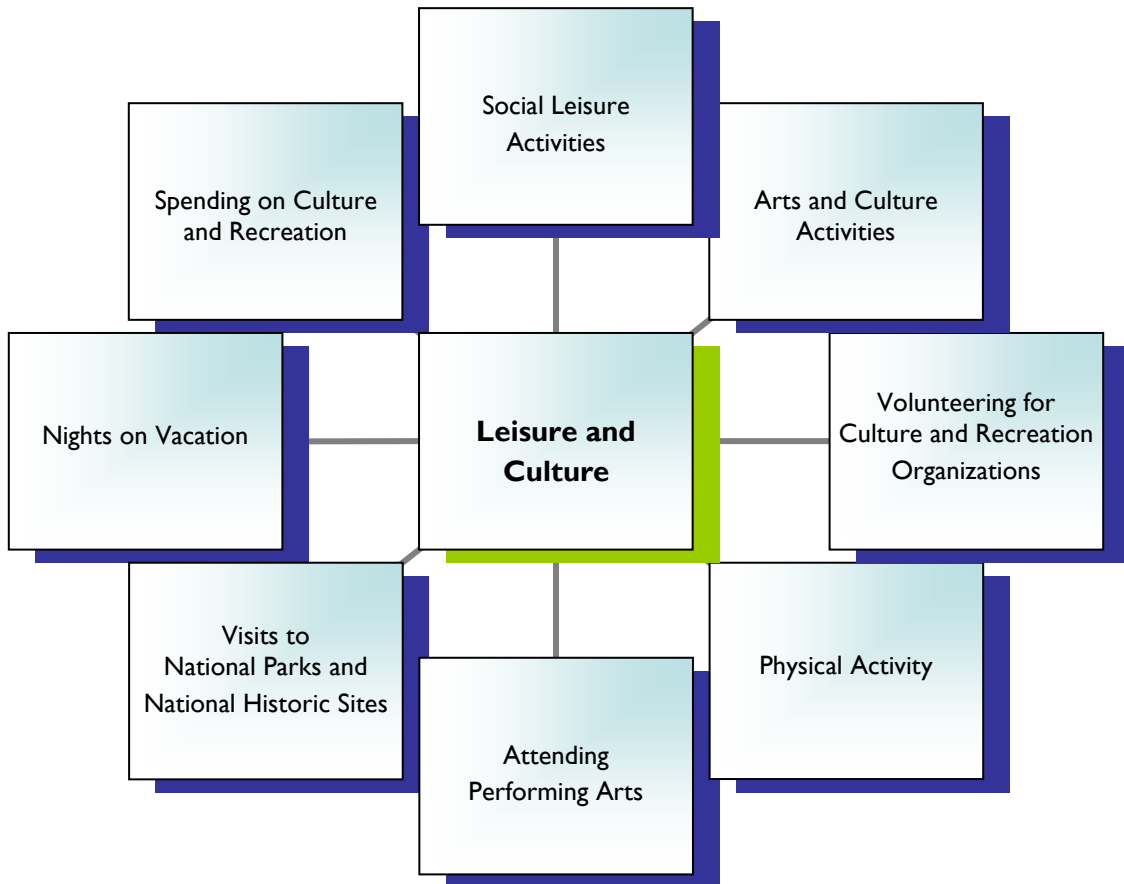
Social Leisure Activities

Spending on Culture and Recreation

Arts and Culture Activities

Nights on Vacation

**Leisure and Culture**

Volunteering for Culture and Recreation Organizations

Visits to National Parks and National Historic Sites

Physical Activity

Attending Performing Arts